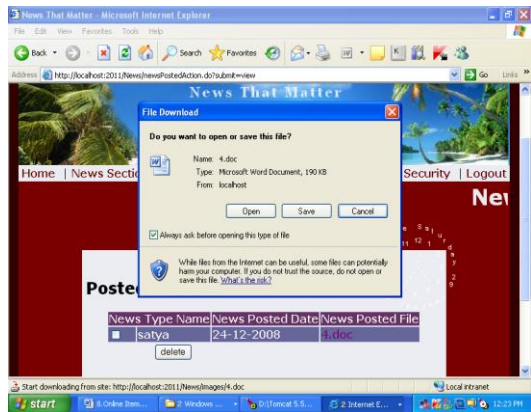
News That Matter - Microsoft Internet Explorer

File Edit View Favorites Tools Help

Back Search Favorites

Address http://localhost:2011/News/newsPostedAction.do?submit=view

Go Links

News That Matter

Home | News Secti

Security | Logout

Nev

Poste

File Download

Do you want to open or save this file?

Name: 4.doc
Type: Microsoft Word Document, 190 KB
From: localhost

Open Save Cancel

Always ask before opening this type of file

While files from the Internet can be useful, some files can potentially harm your computer. If you do not trust the source, do not open or save this file. What's the risk?

| | News Type Name | News Posted Date | News Posted File |
|---|---|---|---|
| | satya | 24-12-2008 | 4.doc |

delete

Start downloading from site: http://localhost:2011/News/images/4.doc

Local intranet

start 8 Online Item... 2 Windows ... D:\Tomcat 5.5... 2 Internet E... 12:23 PM